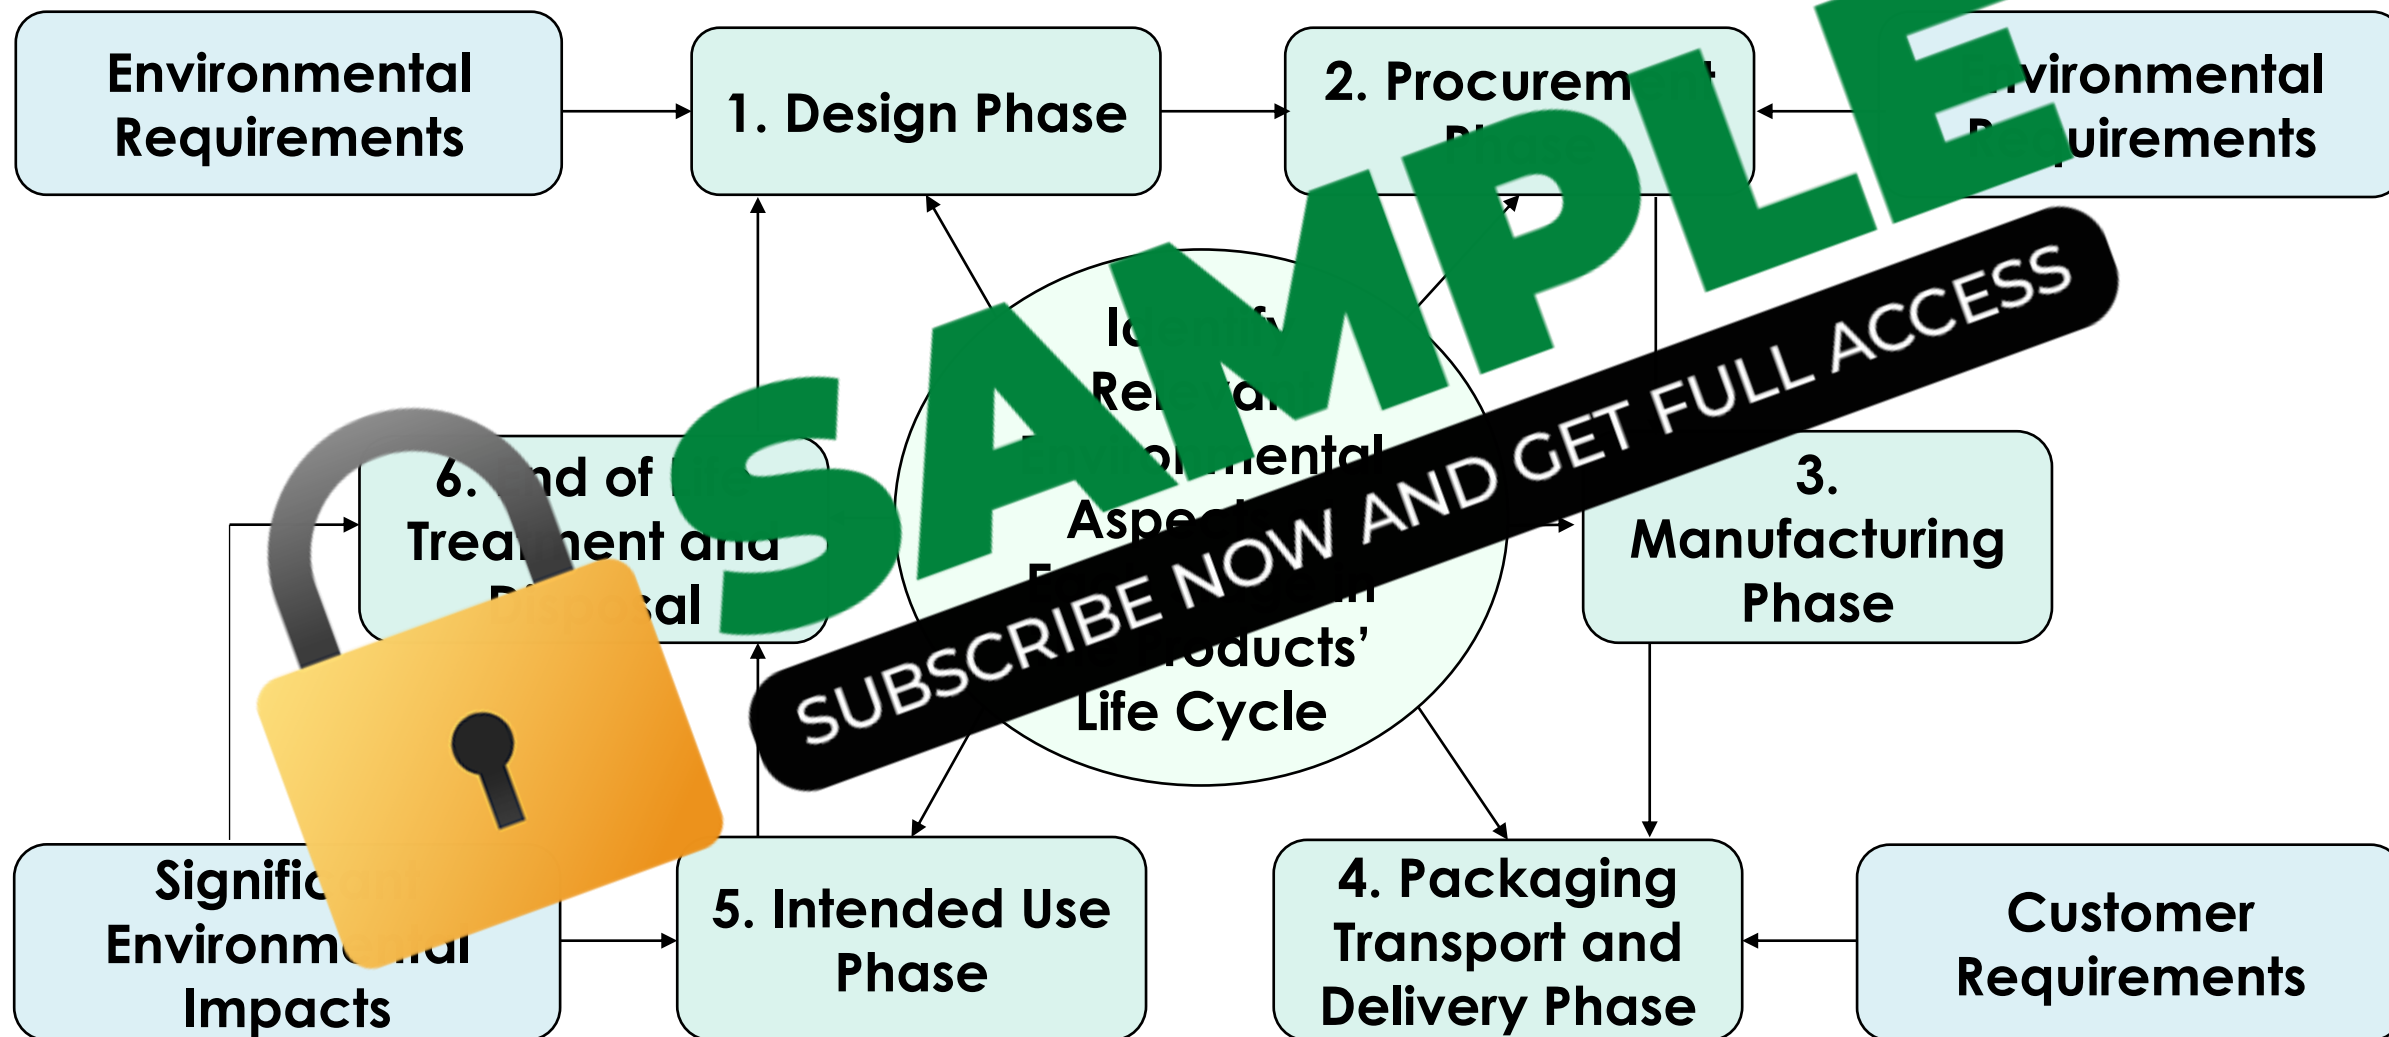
Environmental Requirements

1. Design Phase

2. Procurem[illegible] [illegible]

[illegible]vironmental R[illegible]quirements

SAMPLE

SUBSCRIBE NOW AND GET FULL ACCESS

Id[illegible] Re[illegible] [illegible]nmental Aspe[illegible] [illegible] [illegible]oducts' Life Cycle

6. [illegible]nd of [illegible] Trea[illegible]ment a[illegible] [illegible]sal

3. Manufacturing Phase

Signific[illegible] Environm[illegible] Impacts

5. Intended Use Phase

4. Packaging Transport and Delivery Phase

Customer Requirements